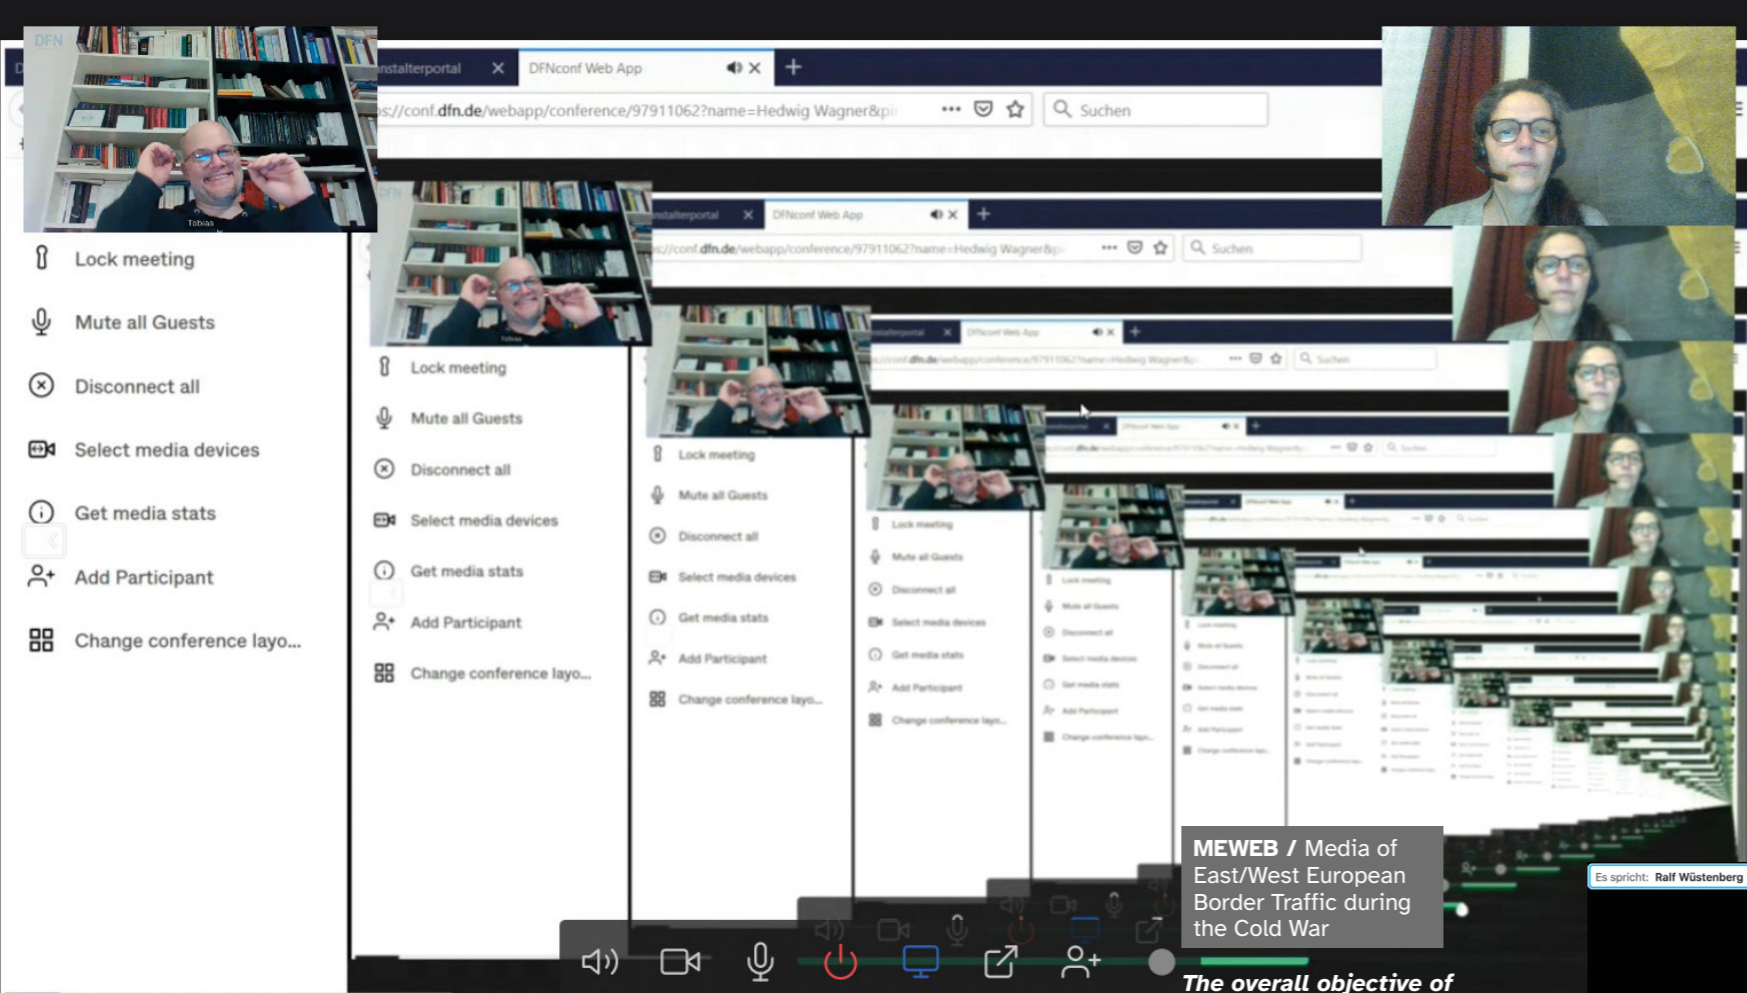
DFN

Tobias

nstalterportal ×

DFNconf Web App ×

+

s://conf.dfn.de/webapp/conference/97911062?name=Hedwig Wagner&p

Suchen

Lock meeting

Mute all Guests

Disconnect all

Select media devices

Get media stats

Add Participant

Change conference layo...

Lock meeting

Mute all Guests

Disconnect all

Select media devices

Get media stats

Add Participant

Change conference layo...

Lock meeting

Mute all Guests

Disconnect all

Select media devices

Get media stats

Add Participant

Change conference layo...

**MEWEB /** Media of East/West European Border Traffic during the Cold War

Es spricht: Ralf Wüstenberg

*The overall objective of*